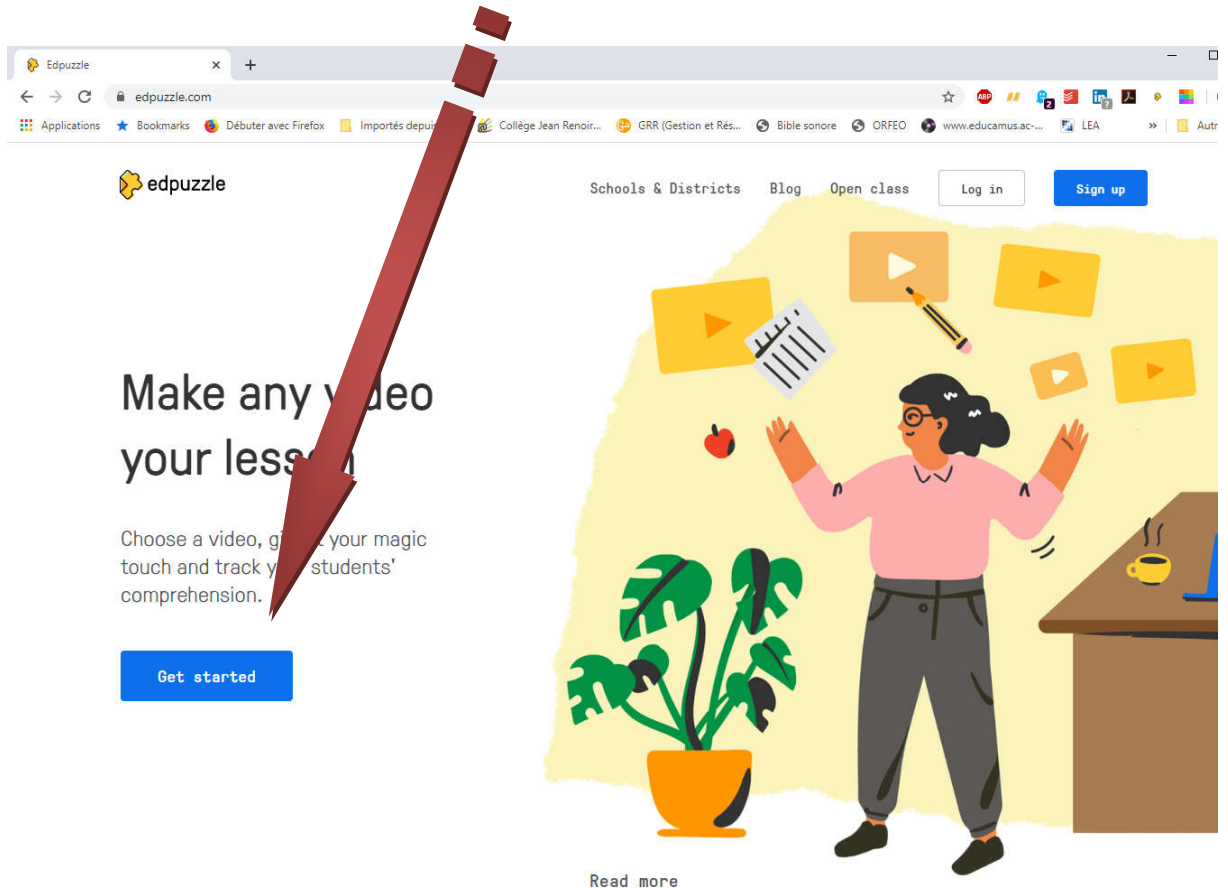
Edpuzzle
edpuzzle.com
Applications Bookmarks Débuter avec Firefox Importés depui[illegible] Collège Jean Renoir... GRR (Gestion et Rés... Bible sonore ORFEO www.educamus.ac-... LEA » Autr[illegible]

edpuzzle
Schools & Districts Blog Open class Log in Sign up

Make any v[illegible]deo your less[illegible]n

Choose a video, gi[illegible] your magic touch and track y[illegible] students' comprehension.

Get started

Read more